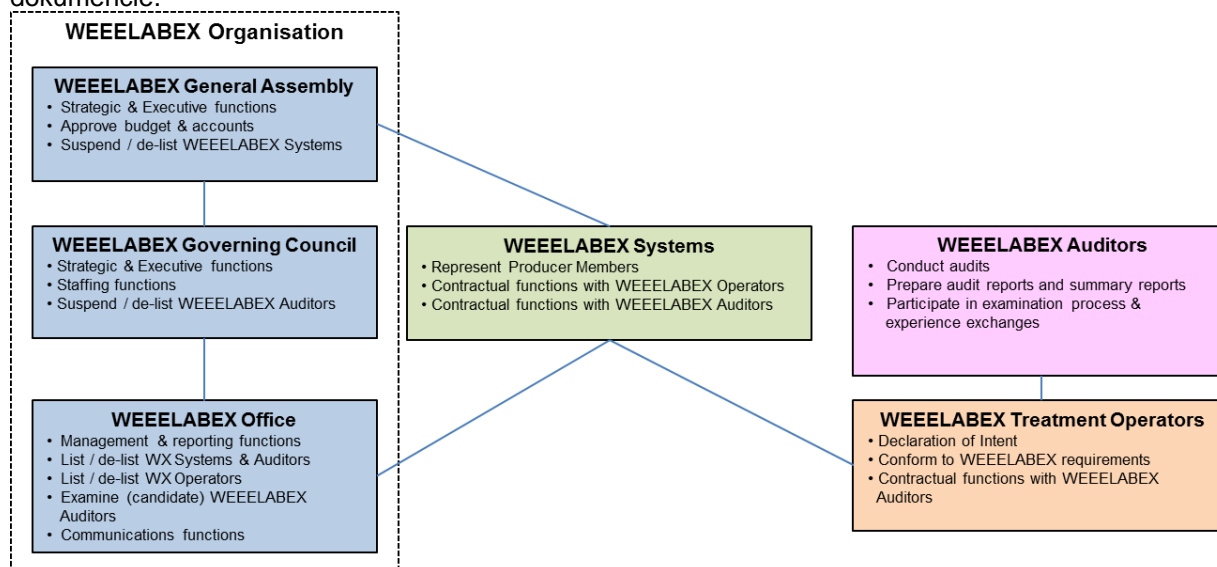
dokumencie:

WEEELABEX Organisation

WEEELABEX General Assembly
• Strategic & Executive functions
• Approve budget & accounts
• Suspend / de-list WEEELABEX Systems

WEEELABEX Governing Council
• Strategic & Executive functions
• Staffing functions
• Suspend / de-list WEEELABEX Auditors

WEEELABEX Office
• Management & reporting functions
• List / de-list WX Systems & Auditors
• List / de-list WX Operators
• Examine (candidate) WEEELABEX Auditors
• Communications functions

WEEELABEX Systems
• Represent Producer Members
• Contractual functions with WEEELABEX Operators
• Contractual functions with WEEELABEX Auditors

WEEELABEX Auditors
• Conduct audits
• Prepare audit reports and summary reports
• Participate in examination process & experience exchanges

WEEELABEX Treatment Operators
• Declaration of Intent
• Conform to WEEELABEX requirements
• Contractual functions with WEEELABEX Auditors